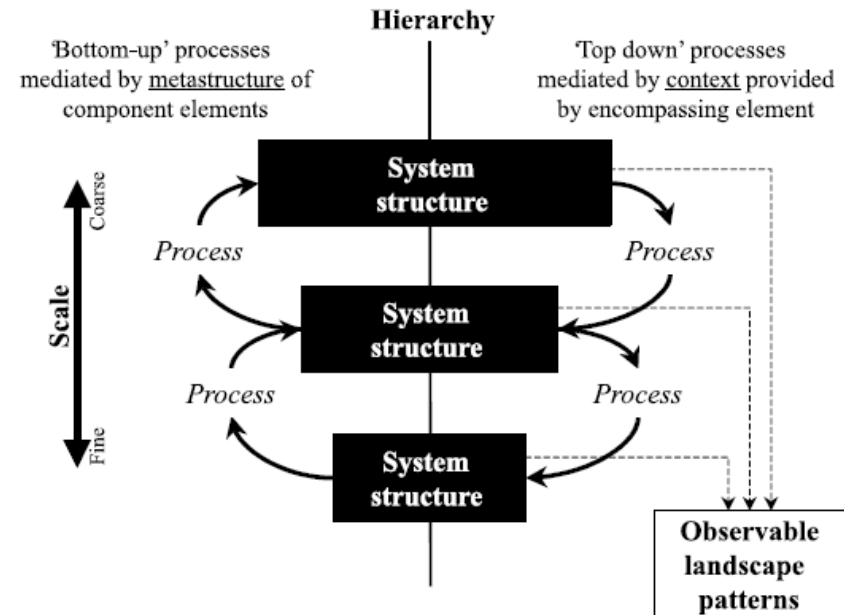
Hierarchy

'Bottom-up' processes mediated by metastructure of component elements

'Top down' processes mediated by context provided by encompassing element

Scale

Coarse

Fine

System structure

Process

Process

System structure

Process

Process

System structure

Observable landscape patterns